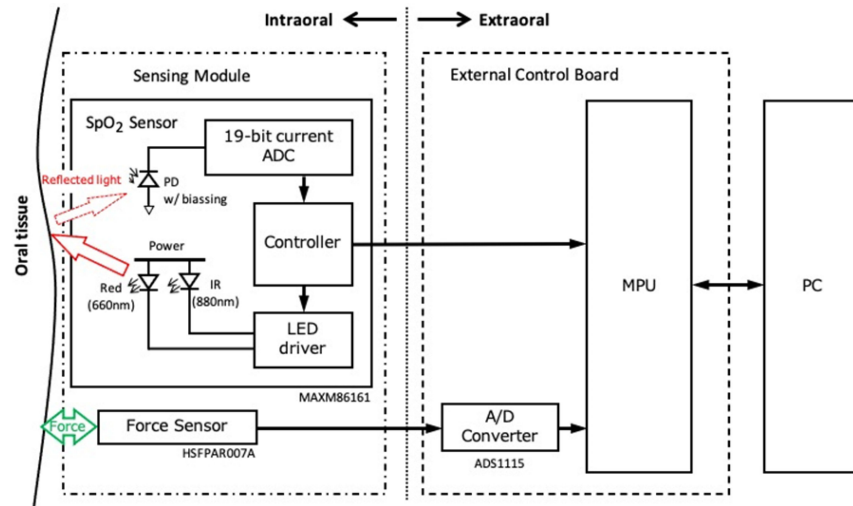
Intraoral
Extraoral

Sensing Module
External Control Board

$SpO_2$ Sensor
19-bit current ADC
Reflected light
PD w/ biassing
Oral tissue
Controller
Power
Red (660nm)
IR (880nm)
LED driver
MAXM86161
MPU
PC

Force
Force Sensor
HSFPAR007A
A/D Converter
ADS1115